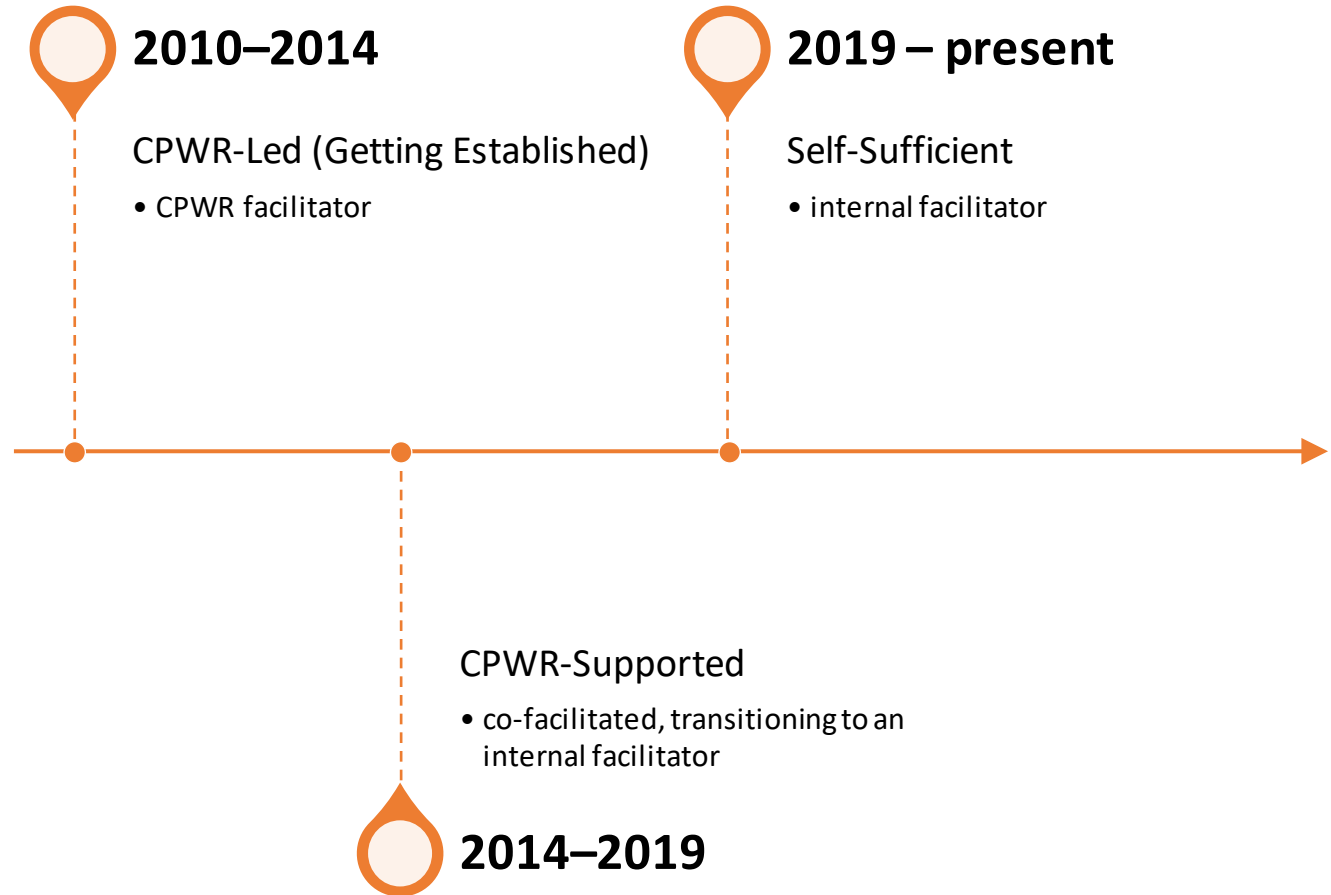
2010–2014

CPWR-Led (Getting Established)

• CPWR facilitator

2019 – present

Self-Sufficient

• internal facilitator

CPWR-Supported

• co-facilitated, transitioning to an internal facilitator

2014–2019